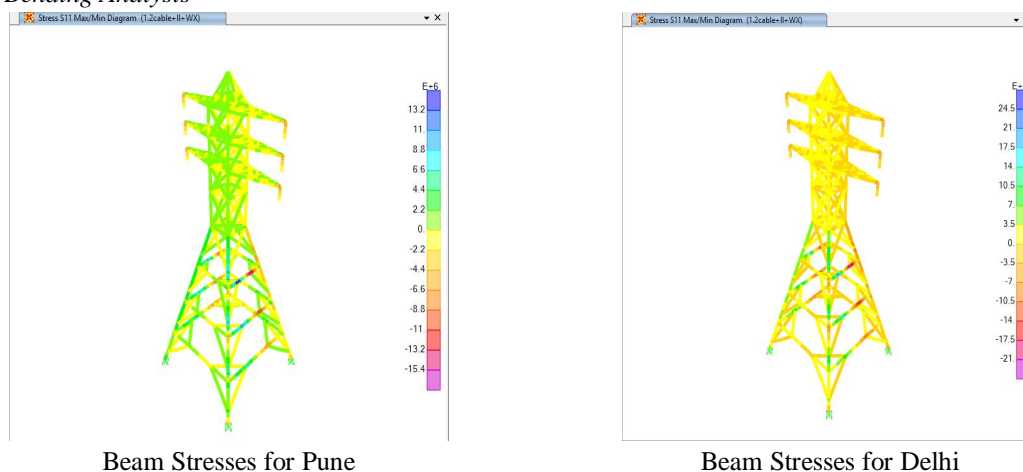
Bending Analysis

Stress S11 Max/Min Diagram (1.2cable+ll+WX)

E+6
13.2
11.
8.8
6.6
4.4
2.2
0.
-2.2
-4.4
-6.6
-8.8
-11.
-13.2
-15.4

Beam Stresses for Pune

Stress S11 Max/Min Diagram (1.2cable+ll+WX)

E+
24.5
21.
17.5
14.
10.5
7.
3.5
0.
-3.5
-7.
-10.5
-14.
-17.5
-21.

Beam Stresses for Delhi